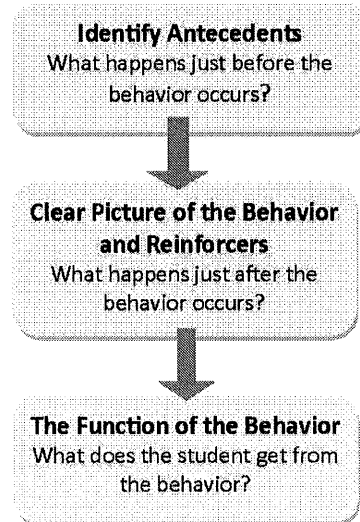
Identify Antecedents
What happens just before the behavior occurs?

Clear Picture of the Behavior and Reinforcers
What happens just after the behavior occurs?

The Function of the Behavior
What does the student get from the behavior?